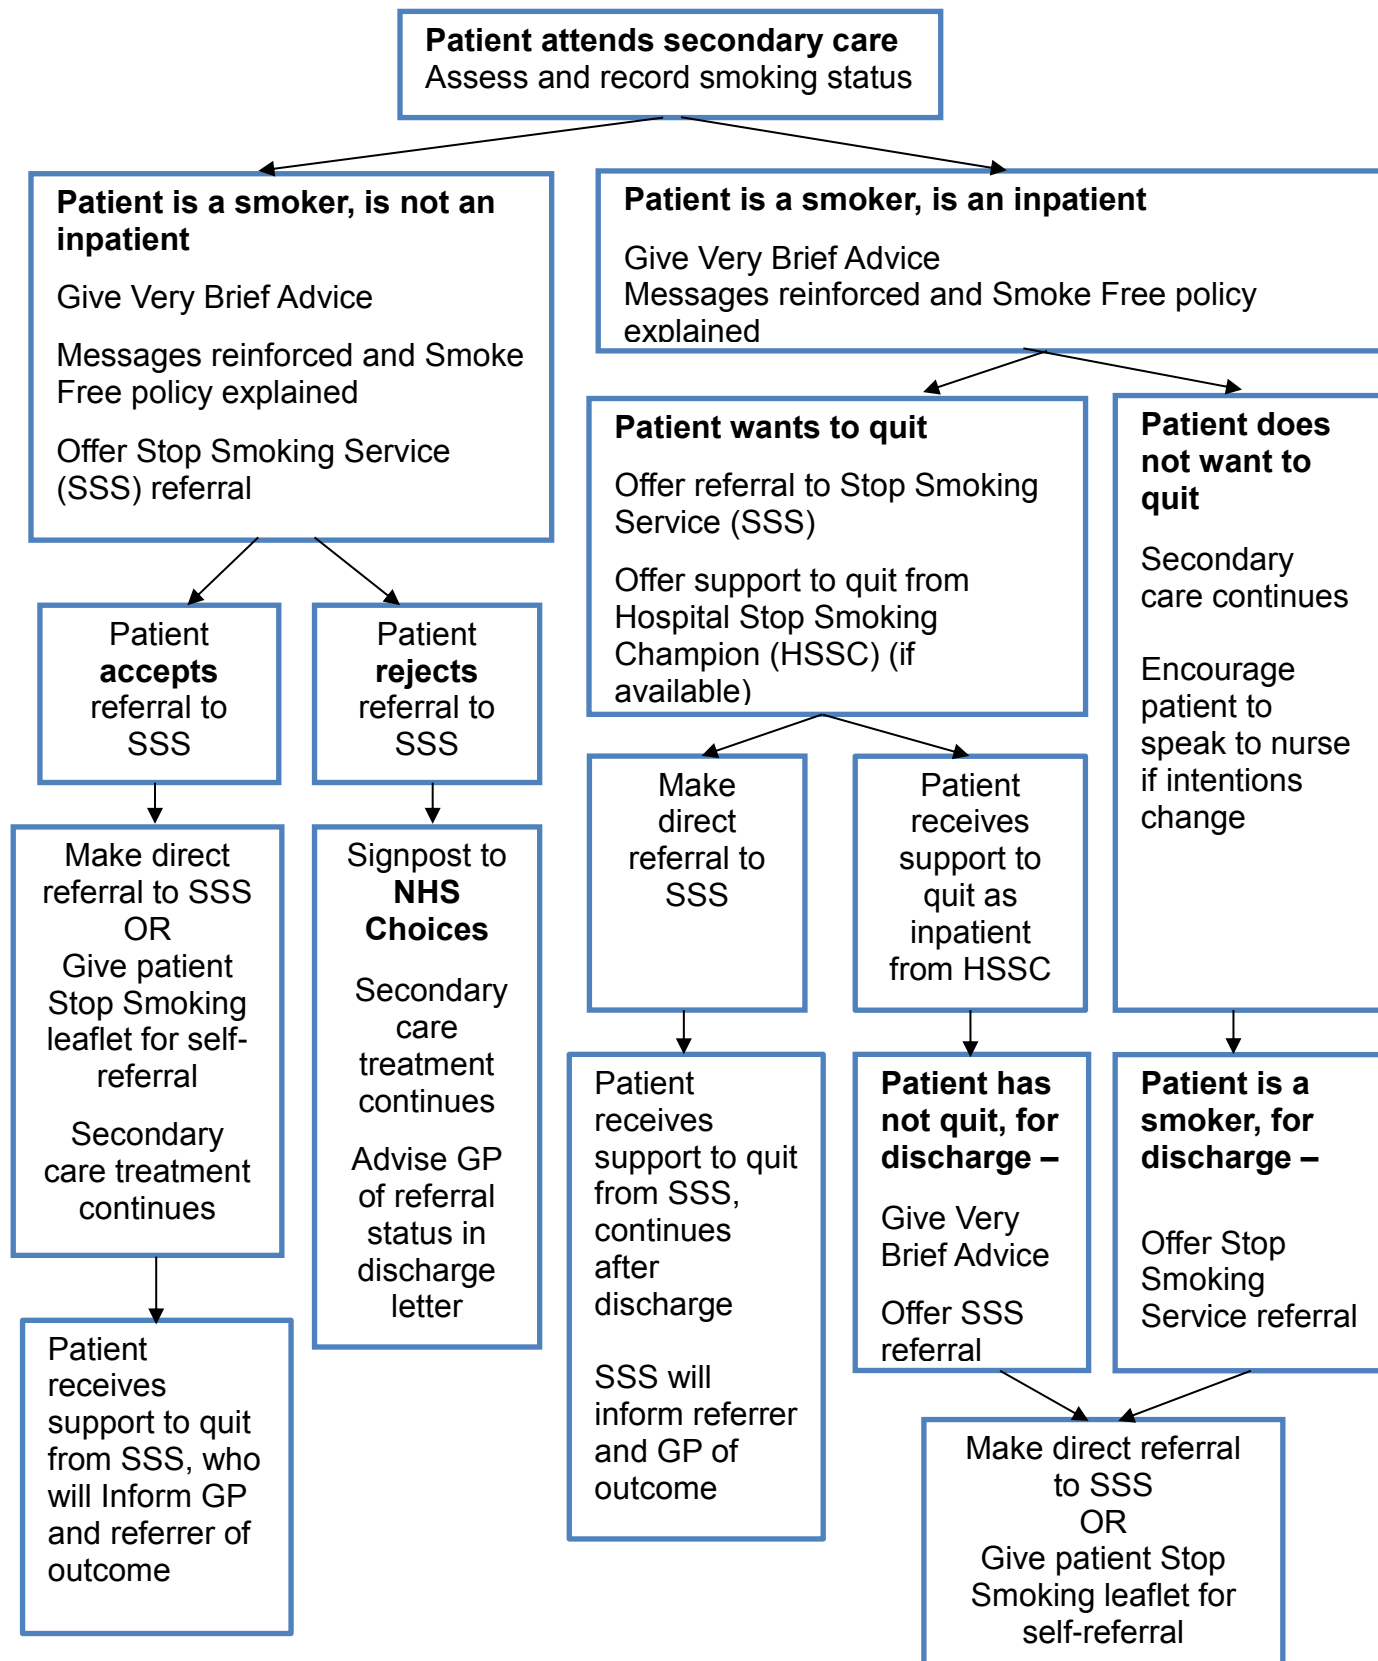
**Patient attends secondary care**
Assess and record smoking status

**Patient is a smoker, is not an inpatient**

Give Very Brief Advice

Messages reinforced and Smoke Free policy explained

Offer Stop Smoking Service (SSS) referral

Patient **accepts** referral to SSS

Make direct referral to SSS
OR
Give patient Stop Smoking leaflet for self-referral

Secondary care treatment continues

Patient receives support to quit from SSS, who will Inform GP and referrer of outcome

Patient **rejects** referral to SSS

Signpost to **NHS Choices**

Secondary care treatment continues

Advise GP of referral status in discharge letter

**Patient is a smoker, is an inpatient**

Give Very Brief Advice
Messages reinforced and Smoke Free policy explained

**Patient wants to quit**

Offer referral to Stop Smoking Service (SSS)

Offer support to quit from Hospital Stop Smoking Champion (HSSC) (if available)

Make direct referral to SSS

Patient receives support to quit from SSS, continues after discharge

SSS will inform referrer and GP of outcome

Patient receives support to quit as inpatient from HSSC

**Patient has not quit, for discharge –**

Give Very Brief Advice

Offer SSS referral

**Patient does not want to quit**

Secondary care continues

Encourage patient to speak to nurse if intentions change

**Patient is a smoker, for discharge –**

Offer Stop Smoking Service referral

Make direct referral to SSS
OR
Give patient Stop Smoking leaflet for self-referral